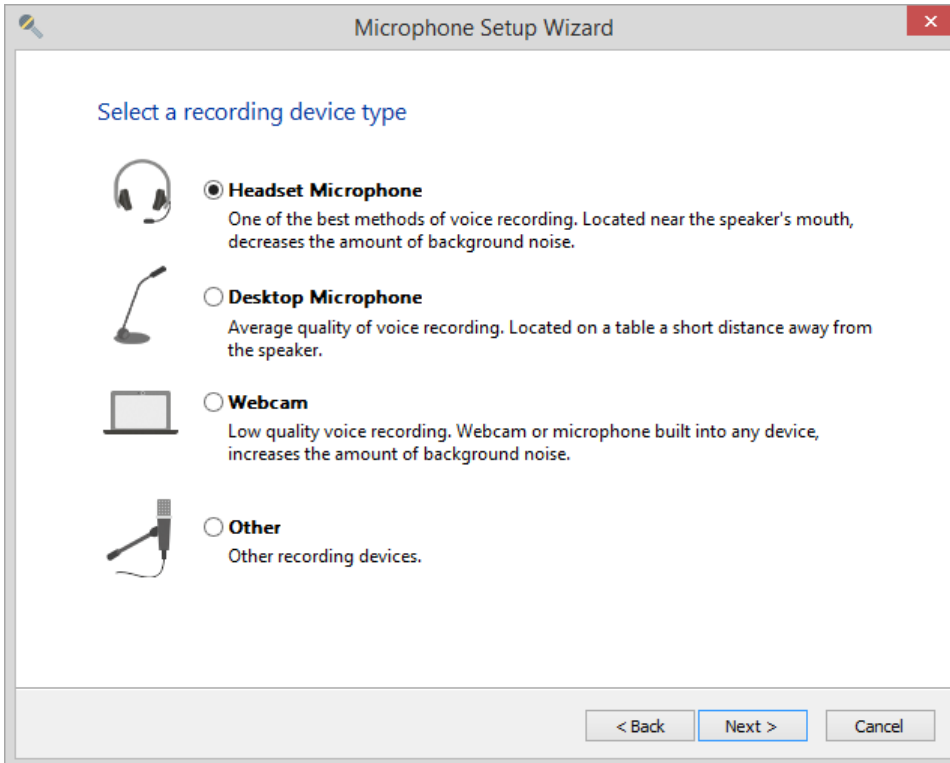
Microphone Setup Wizard

Select a recording device type

Headset Microphone
One of the best methods of voice recording. Located near the speaker's mouth, decreases the amount of background noise.

Desktop Microphone
Average quality of voice recording. Located on a table a short distance away from the speaker.

Webcam
Low quality voice recording. Webcam or microphone built into any device, increases the amount of background noise.

Other
Other recording devices.

< Back
Next >
Cancel